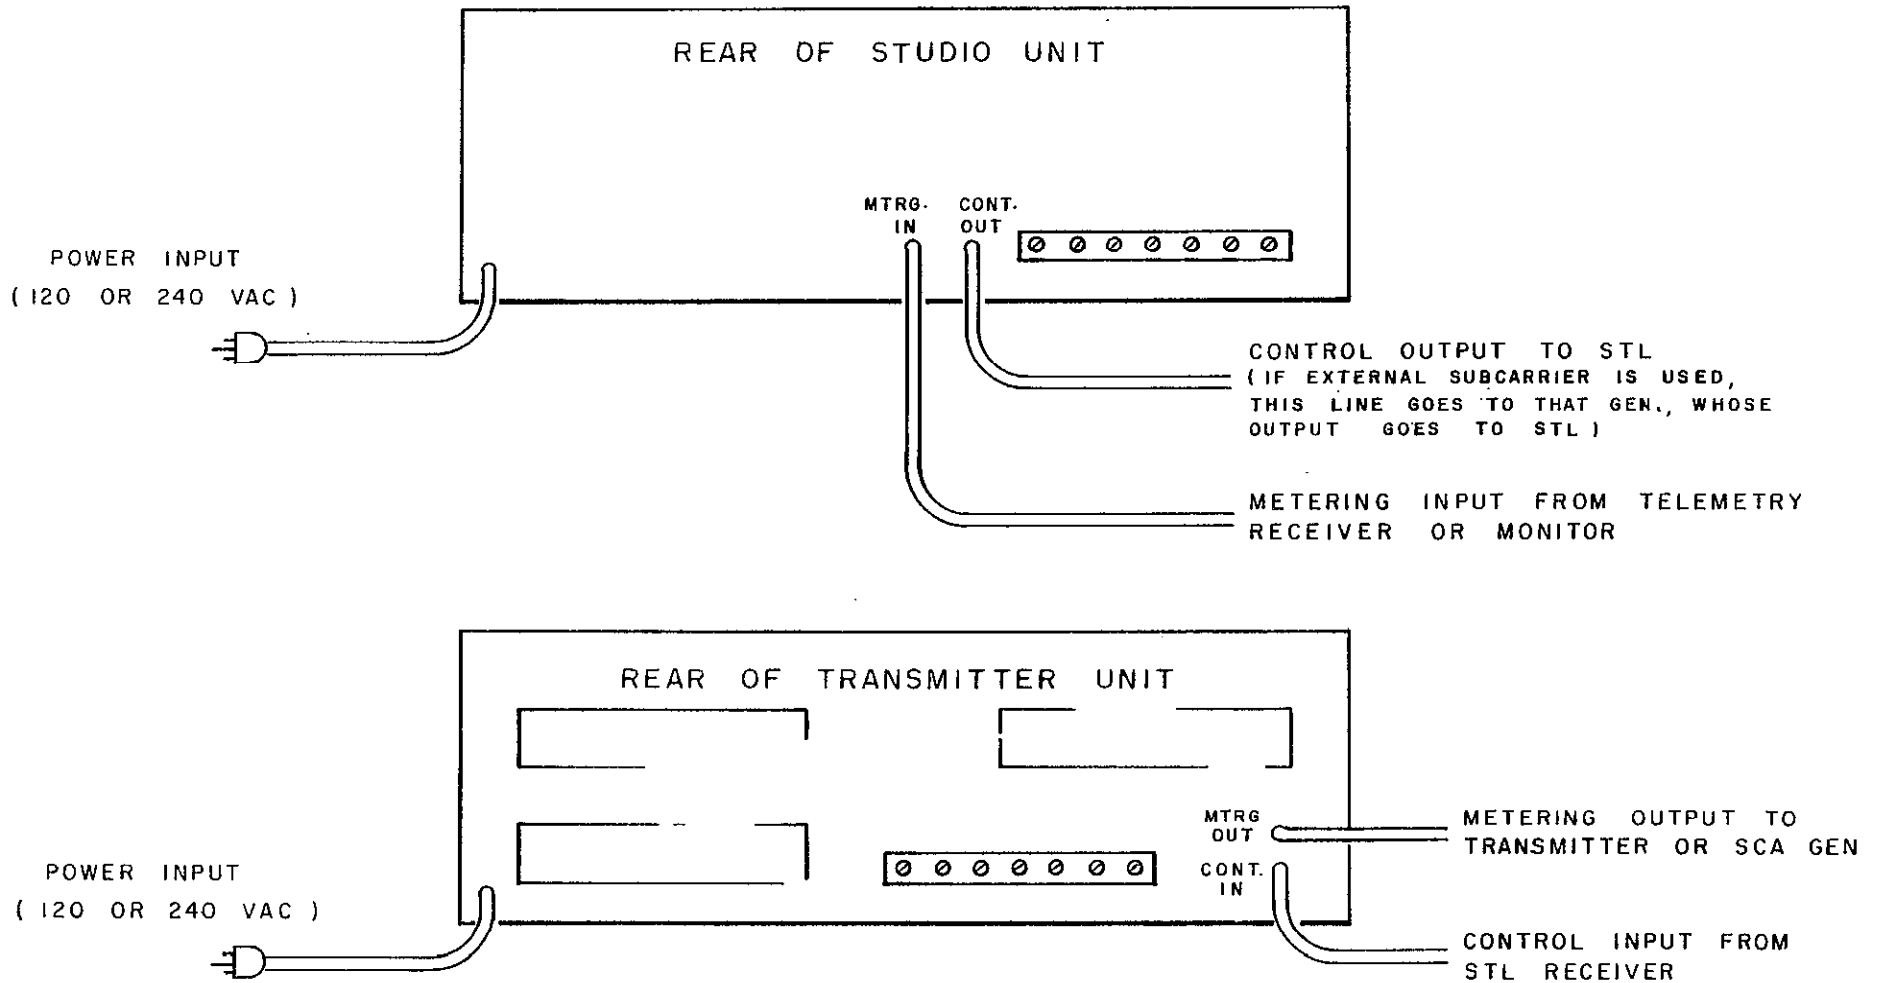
REAR OF STUDIO UNIT

MTRG. IN

CONT. OUT

POWER INPUT
( 120 OR 240 VAC )

CONTROL OUTPUT TO STL
( IF EXTERNAL SUBCARRIER IS USED, THIS LINE GOES TO THAT GEN., WHOSE OUTPUT GOES TO STL )

METERING INPUT FROM TELEMETRY RECEIVER OR MONITOR

REAR OF TRANSMITTER UNIT

MTRG OUT

CONT. IN

METERING OUTPUT TO TRANSMITTER OR SCA GEN

POWER INPUT
( 120 OR 240 VAC )

CONTROL INPUT FROM STL RECEIVER